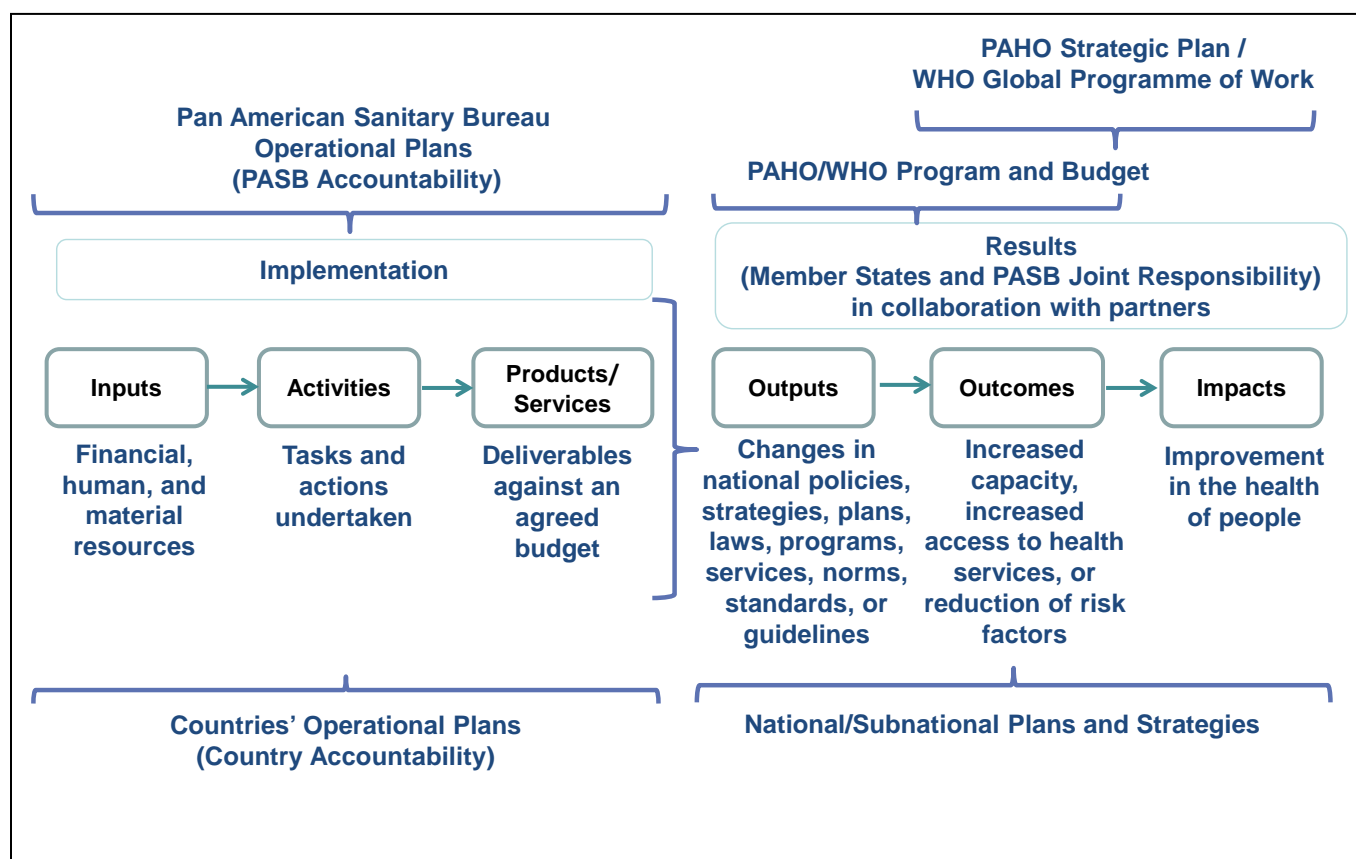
PAHO Strategic Plan /
WHO Global Programme of Work

Pan American Sanitary Bureau
Operational Plans
(PASB Accountability)

PAHO/WHO Program and Budget

Implementation

Results
(Member States and PASB Joint Responsibility)
in collaboration with partners

Inputs

Activities

Products/
Services

Outputs

Outcomes

Impacts

Financial, human, and material resources

Tasks and actions undertaken

Deliverables against an agreed budget

Changes in national policies, strategies, plans, laws, programs, services, norms, standards, or guidelines

Increased capacity, increased access to health services, or reduction of risk factors

Improvement in the health of people

Countries' Operational Plans
(Country Accountability)

National/Subnational Plans and Strategies